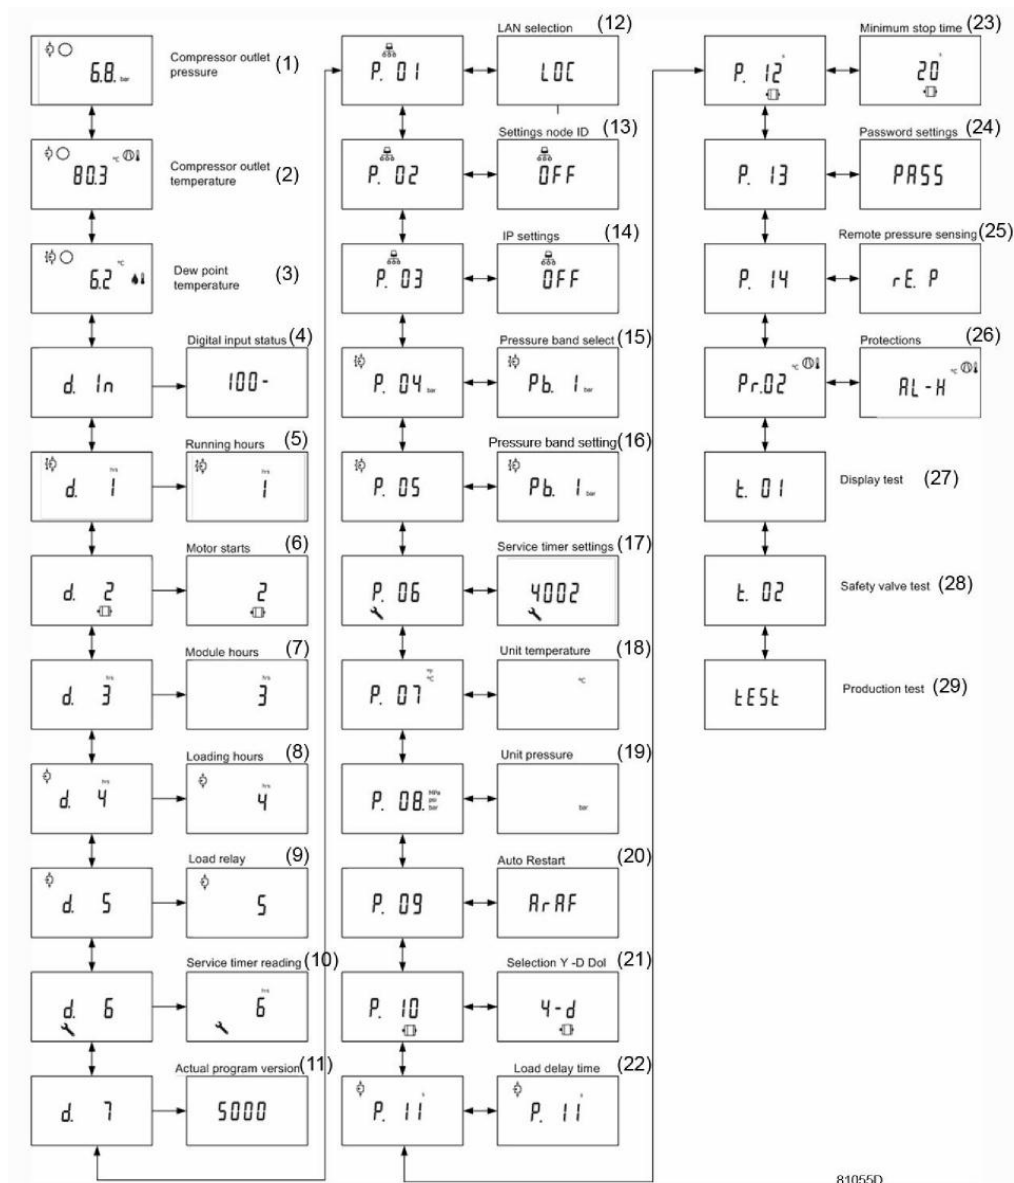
6.8 bar

Compressor outlet pressure (1)

80.3 °C

Compressor outlet temperature (2)

6.2 °C

Dew point temperature (3)

Digital input status (4)

d. In

100-

Running hours (5)

d. 1 hrs

1 hrs

Motor starts (6)

d. 2

2

Module hours (7)

d. 3 hrs

3 hrs

Loading hours (8)

d. 4 hrs

4 hrs

Load relay (9)

d. 5

5

Service timer reading (10)

d. 6

6 hrs

Actual program version (11)

d. 7

5000

LAN selection (12)

P. 01

LOC

Settings node ID (13)

P. 02

OFF

IP settings (14)

P. 03

OFF

Pressure band select (15)

P. 04 bar

Pb. 1 bar

Pressure band setting (16)

P. 05

Pb. 1 bar

Service timer settings (17)

P. 06

4002

Unit temperature (18)

P. 07 °F °C

°C

Unit pressure (19)

P. 08. MPa psi bar

bar

Auto Restart (20)

P. 09

ArAF

Selection Y -D Dol (21)

P. 10

Y-d

Load delay time (22)

P. 11 s

P. 11 s

Minimum stop time (23)

P. 12 s

20 s

Password settings (24)

P. 13

PASS

Remote pressure sensing (25)

P. 14

rE. P

Protections (26)

Pr.02 °C

AL-H °C

Display test (27)

t. 01

Safety valve test (28)

t. 02

Production test (29)

tESt

81055D